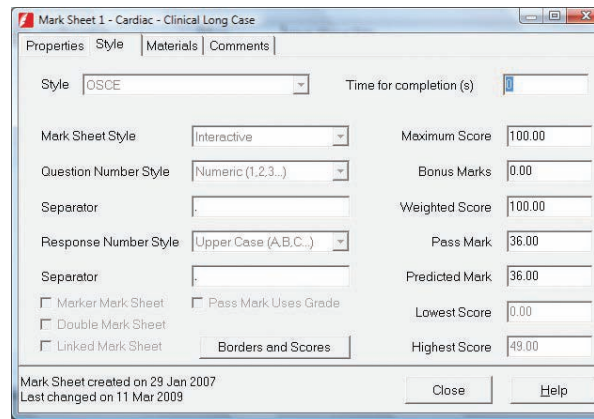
Mark Sheet 1 - Cardiac - Clinical Long Case

Properties | Style | Materials | Comments

Style OSCE

Time for completion (s) 0

Mark Sheet Style Interactive

Maximum Score 100.00

Question Number Style Numeric (1,2,3...)

Bonus Marks 0.00

Separator .

Weighted Score 100.00

Response Number Style Upper Case (A,B,C...)

Pass Mark 36.00

Separator .

Predicted Mark 36.00

Marker Mark Sheet

Pass Mark Uses Grade

Double Mark Sheet

Lowest Score 0.00

Linked Mark Sheet

Borders and Scores

Highest Score 49.00

Mark Sheet created on 29 Jan 2007
Last changed on 11 Mar 2009

Close

Help